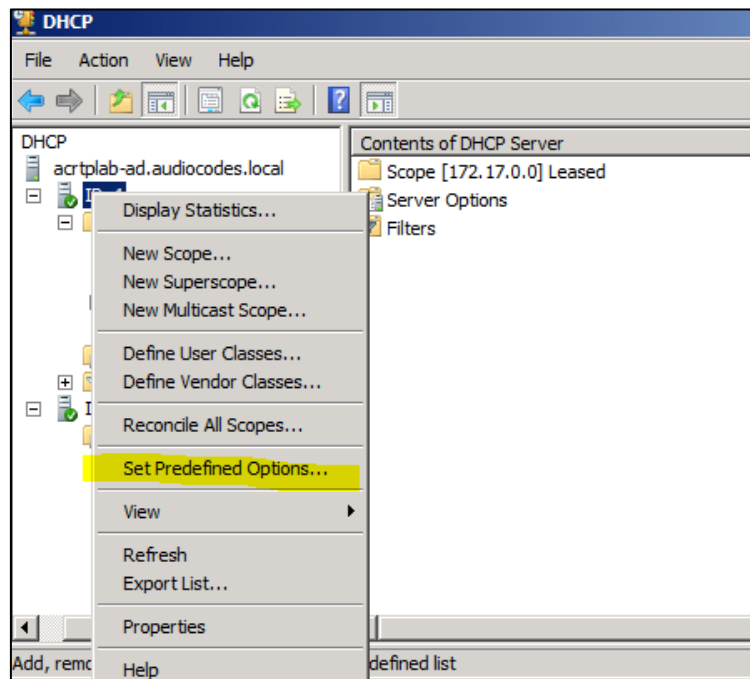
DHCP

File Action View Help

DHCP
acrtplab-ad.audiocodes.local
I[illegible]
I

Contents of DHCP Server
Scope [172.17.0.0] Leased
Server Options
Filters

Display Statistics...
New Scope...
New Superscope...
New Multicast Scope...
Define User Classes...
Define Vendor Classes...
Reconcile All Scopes...
Set Predefined Options...
View
Refresh
Export List...
Properties
Help

Add, remo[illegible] defined list